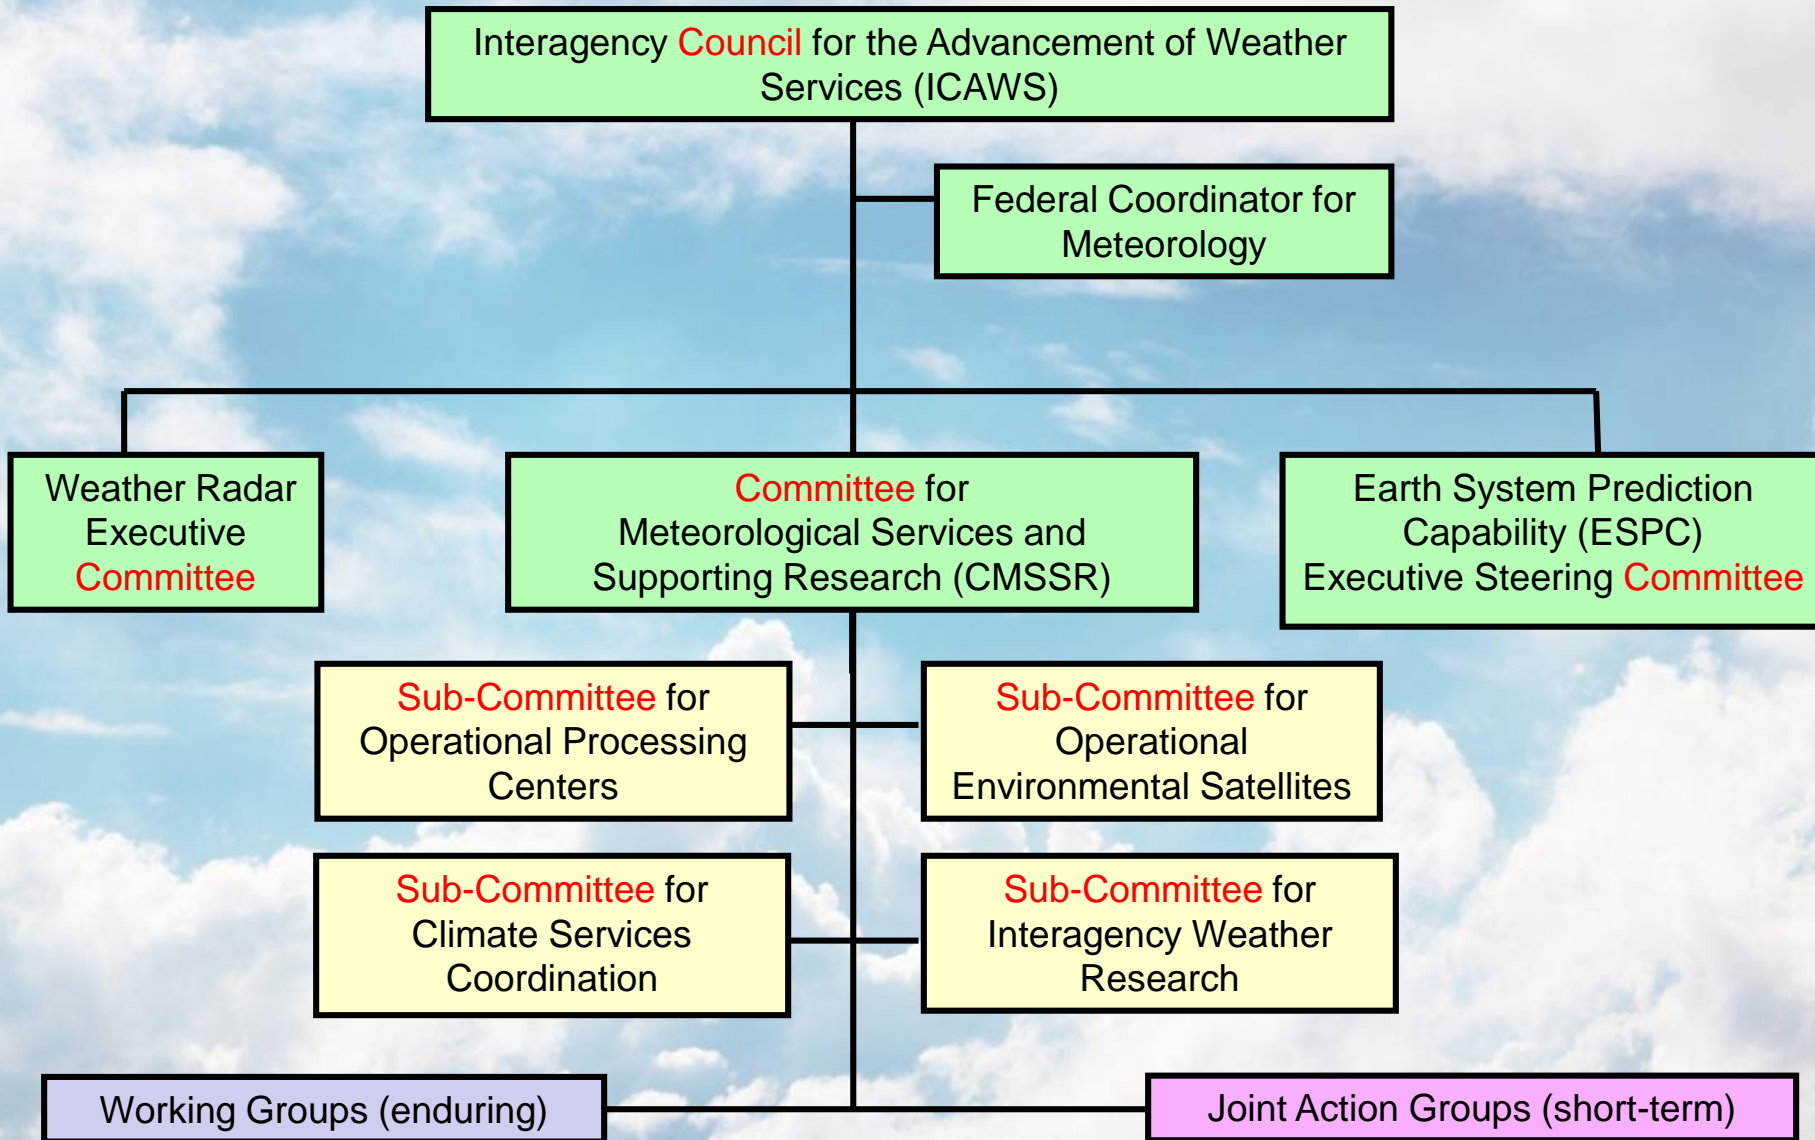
Interagency Council for the Advancement of Weather Services (ICAWS)

Federal Coordinator for Meteorology

Weather Radar Executive Committee

Committee for Meteorological Services and Supporting Research (CMSSR)

Earth System Prediction Capability (ESPC) Executive Steering Committee

Sub-Committee for Operational Processing Centers

Sub-Committee for Operational Environmental Satellites

Sub-Committee for Climate Services Coordination

Sub-Committee for Interagency Weather Research

Working Groups (enduring)

Joint Action Groups (short-term)